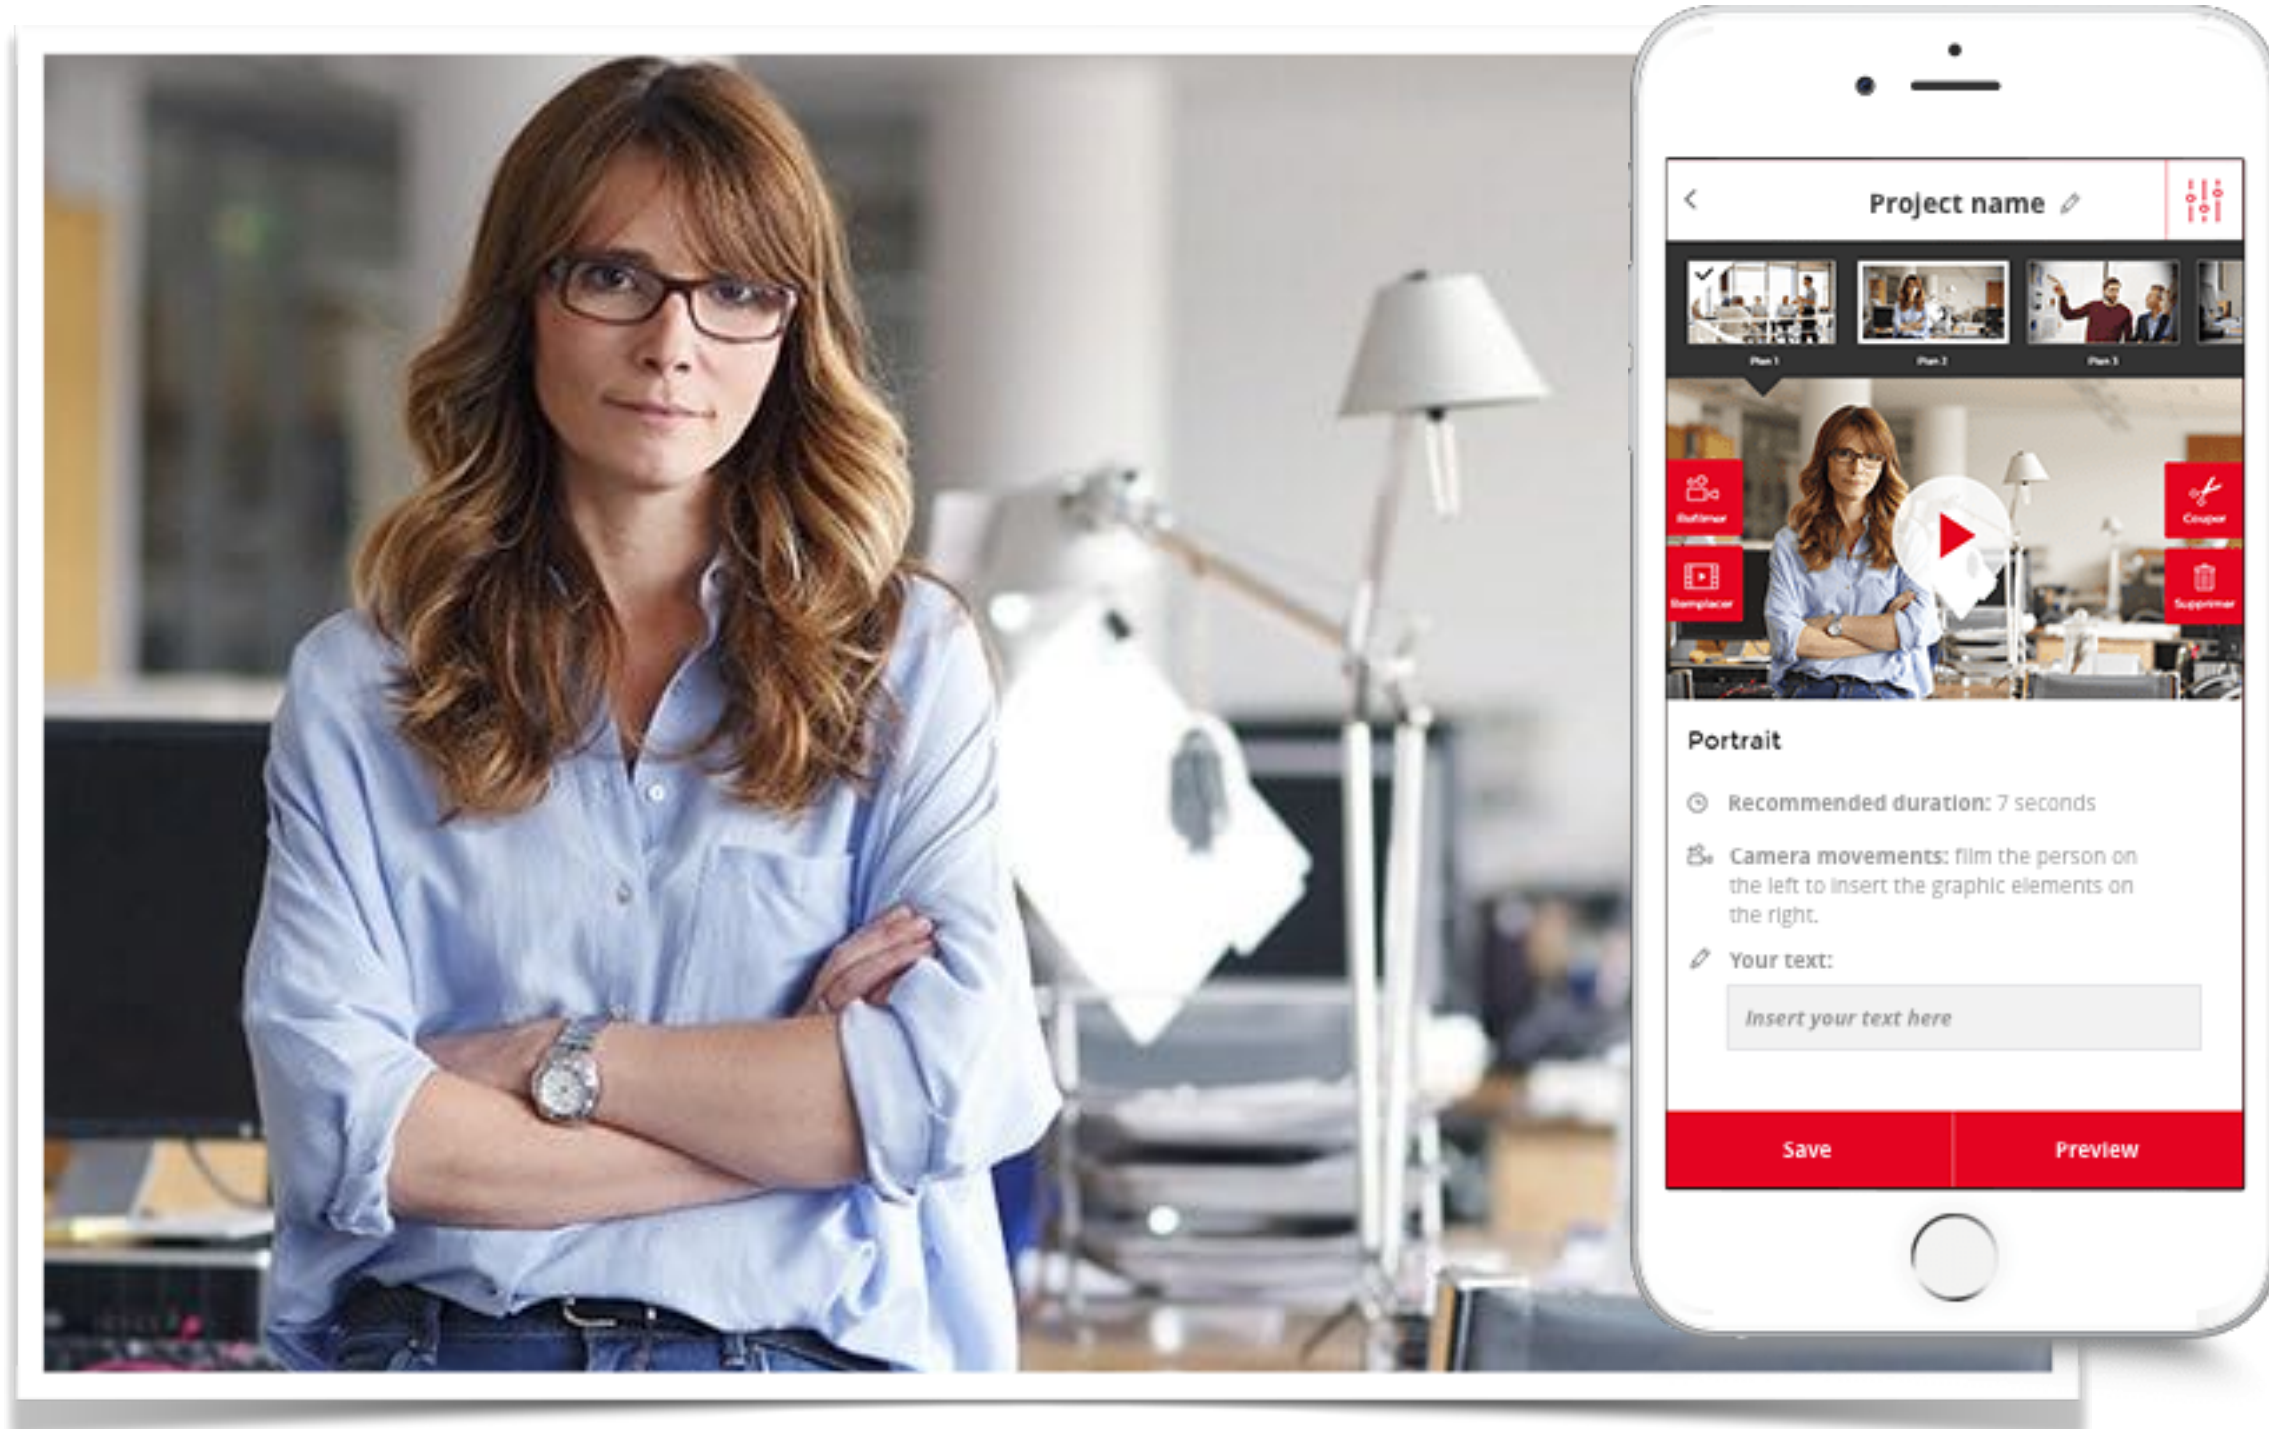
Project name

Plan 1
Plan 2
Plan 3

Refilmer
Remplacer
Couper
Supprimer

Portrait

Recommended duration: 7 seconds

Camera movements: film the person on the left to insert the graphic elements on the right.

Your text:

Insert your text here

Save
Preview